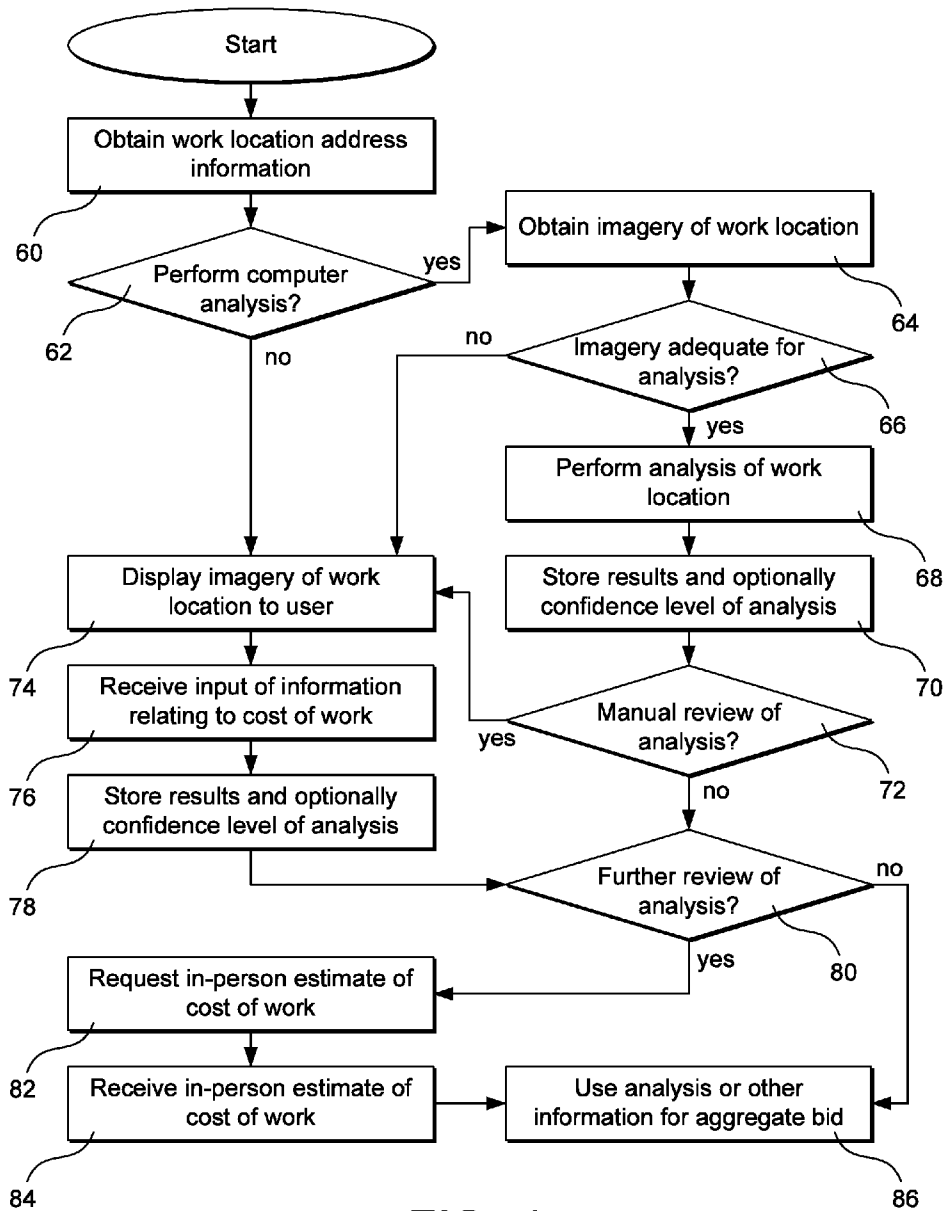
Start

Obtain work location address information

60

Perform computer analysis?

62

yes

no

Obtain imagery of work location

64

Imagery adequate for analysis?

no

66

yes

Perform analysis of work location

68

Store results and optionally confidence level of analysis

70

Manual review of analysis?

72

yes

no

Display imagery of work location to user

74

Receive input of information relating to cost of work

76

Store results and optionally confidence level of analysis

78

Further review of analysis?

80

no

yes

Request in-person estimate of cost of work

82

Receive in-person estimate of cost of work

84

Use analysis or other information for aggregate bid

86